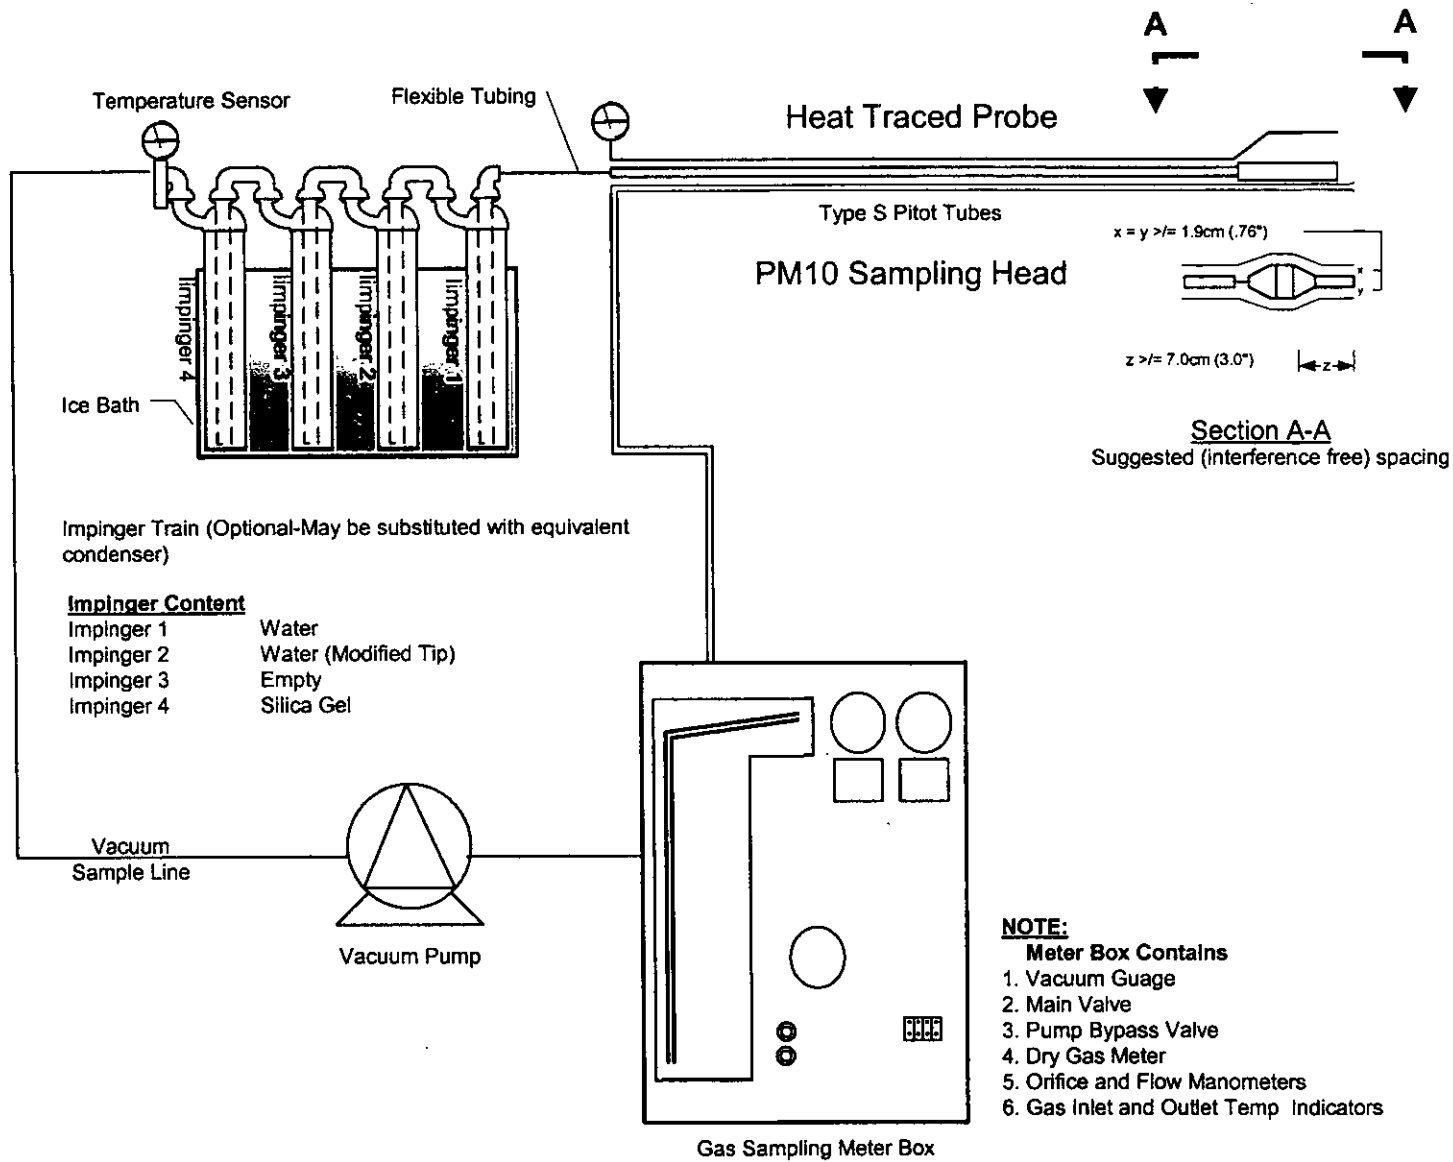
A A

Temperature Sensor

Flexible Tubing

Heat Traced Probe

Type S Pitot Tubes

x = y >/= 1.9cm (.76")

PM10 Sampling Head

x
y

z >/= 7.0cm (3.0")

z

Section A-A
Suggested (interference free) spacing

Iimpinger 4

Iimpinger 3

Iimpinger 2

Iimpinger 1

Ice Bath

Impinger Train (Optional-May be substituted with equivalent condenser)

Impinger Content

| | |
|---|---|
| Impinger 1 | Water |
| Impinger 2 | Water (Modified Tip) |
| Impinger 3 | Empty |
| Impinger 4 | Silica Gel |

Vacuum
Sample Line

Vacuum Pump

NOTE:
Meter Box Contains
1. Vacuum Guage
2. Main Valve
3. Pump Bypass Valve
4. Dry Gas Meter
5. Orifice and Flow Manometers
6. Gas Inlet and Outlet Temp Indicators

Gas Sampling Meter Box